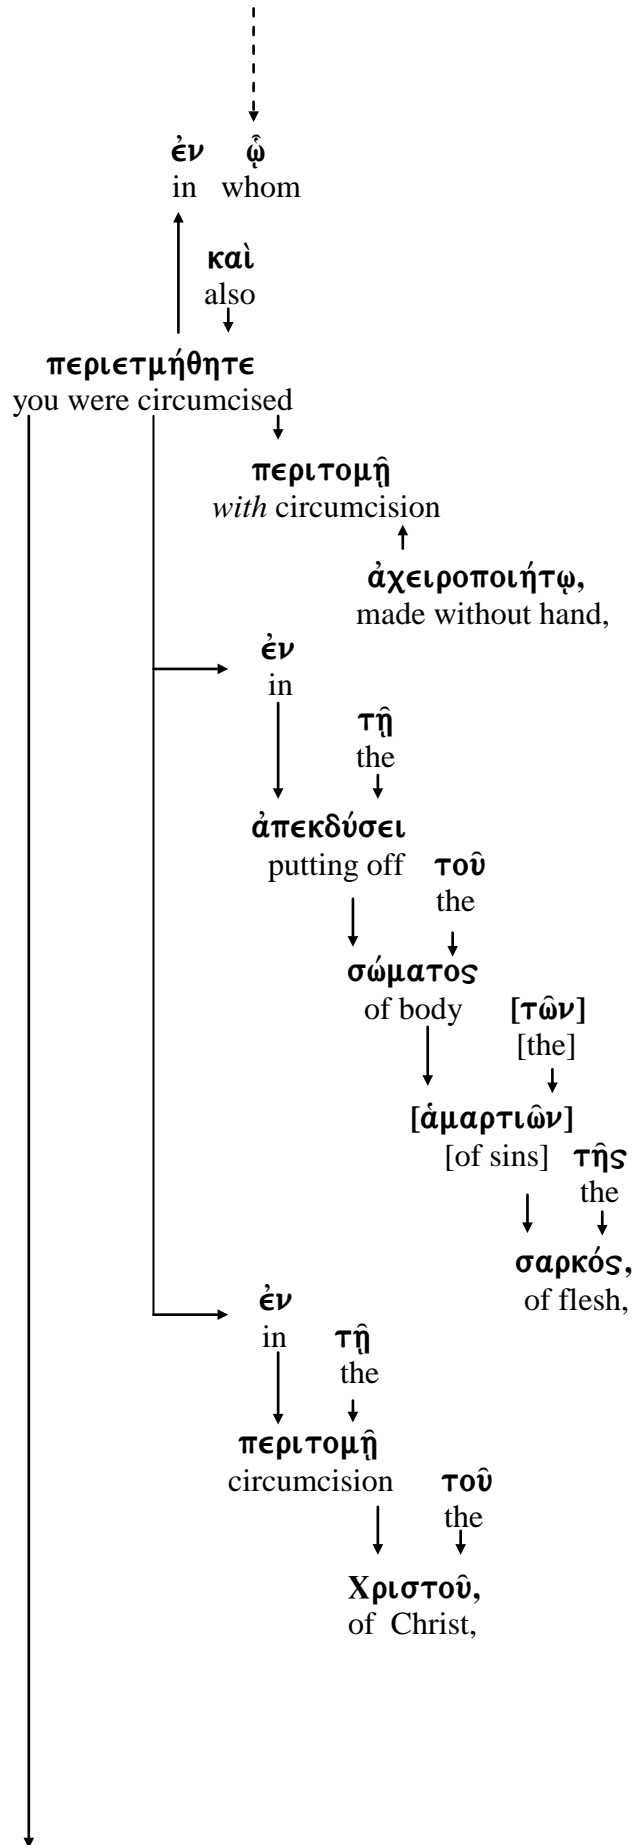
ἐν ᾧ
in whom

καὶ
also

περιετμήθητε
you were circumcised

περιτομῇ
*with* circumcision

ἀχειροποιήτῳ,
made without hand,

ἐν
in

τῇ
the

ἀπεκδύσει
putting off

τοῦ
the

σώματος
of body

[τῶν]
[the]

[ἁμαρτιῶν]
[of sins]

τῆς
the

σαρκός,
of flesh,

ἐν
in

τῇ
the

περιτομῇ
circumcision

τοῦ
the

Χριστοῦ,
of Christ,